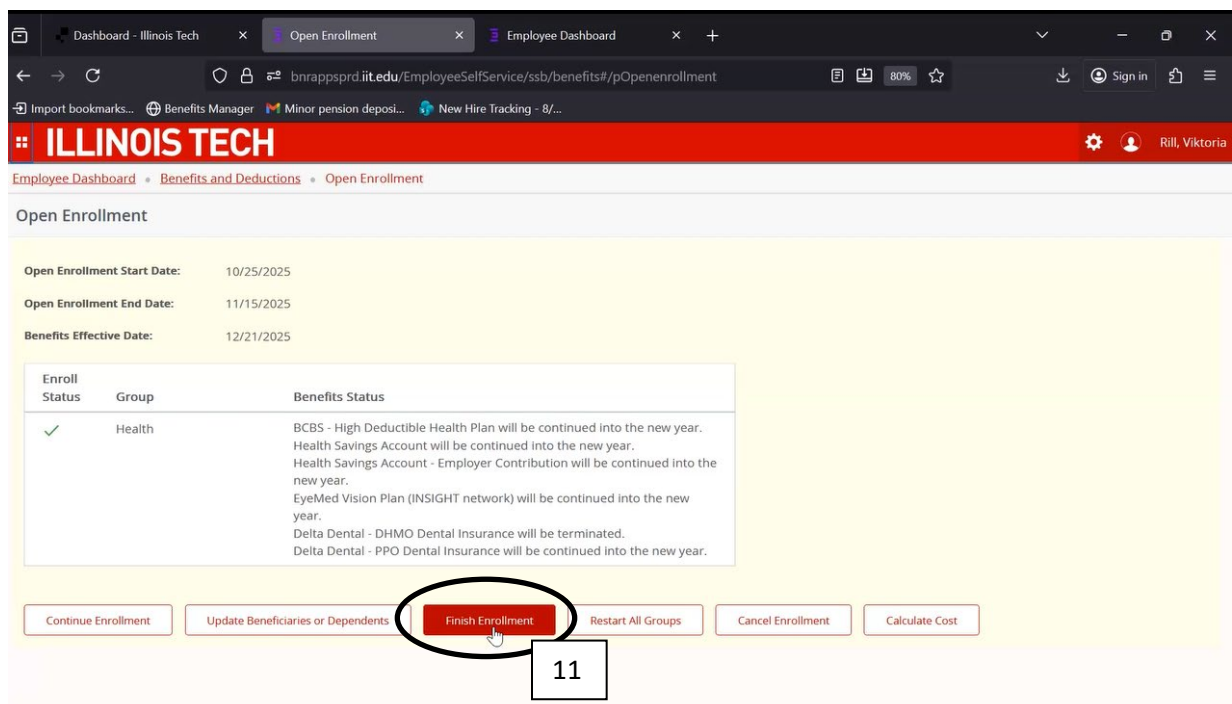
Dashboard - Illinois Tech × Open Enrollment × Employee Dashboard × +

bnrappsprd.iit.edu/EmployeeSelfService/ssb/benefits#/pOpenenrollment 80% Sign in

Import bookmarks... Benefits Manager Minor pension deposi... New Hire Tracking - 8/...

ILLINOIS TECH Rill, Viktoria

Employee Dashboard • Benefits and Deductions • Open Enrollment

Open Enrollment

Open Enrollment Start Date: 10/25/2025

Open Enrollment End Date: 11/15/2025

Benefits Effective Date: 12/21/2025

| Enroll Status | Group | Benefits Status |
|---|---|---|
| ✓ | Health | BCBS - High Deductible Health Plan will be continued into the new year. Health Savings Account will be continued into the new year. Health Savings Account - Employer Contribution will be continued into the new year. EyeMed Vision Plan (INSIGHT network) will be continued into the new year. Delta Dental - DHMO Dental Insurance will be terminated. Delta Dental - PPO Dental Insurance will be continued into the new year. |

Continue Enrollment Update Beneficiaries or Dependents Finish Enrollment Restart All Groups Cancel Enrollment Calculate Cost

11